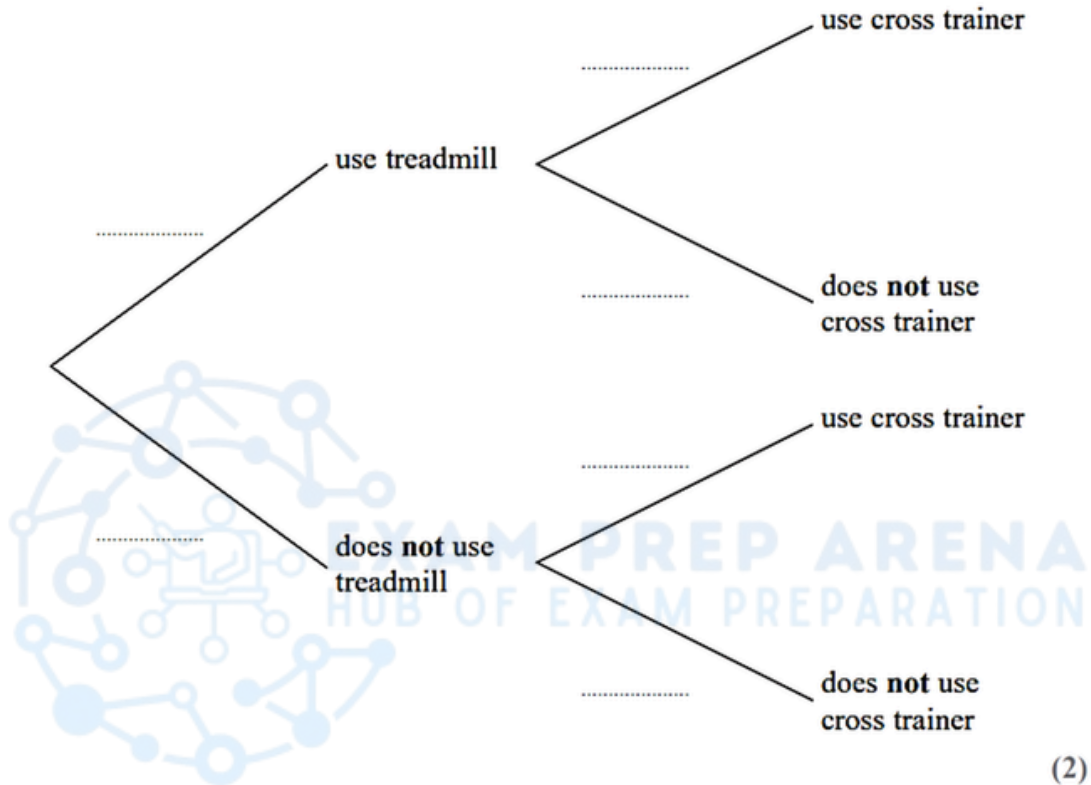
use cross trainer

..................

use treadmill

..................

..................

does **not** use cross trainer

use cross trainer

..................

..................

does **not** use treadmill

EXAM PREP ARENA
HUB OF EXAM PREPARATION

..................

does **not** use cross trainer

(2)